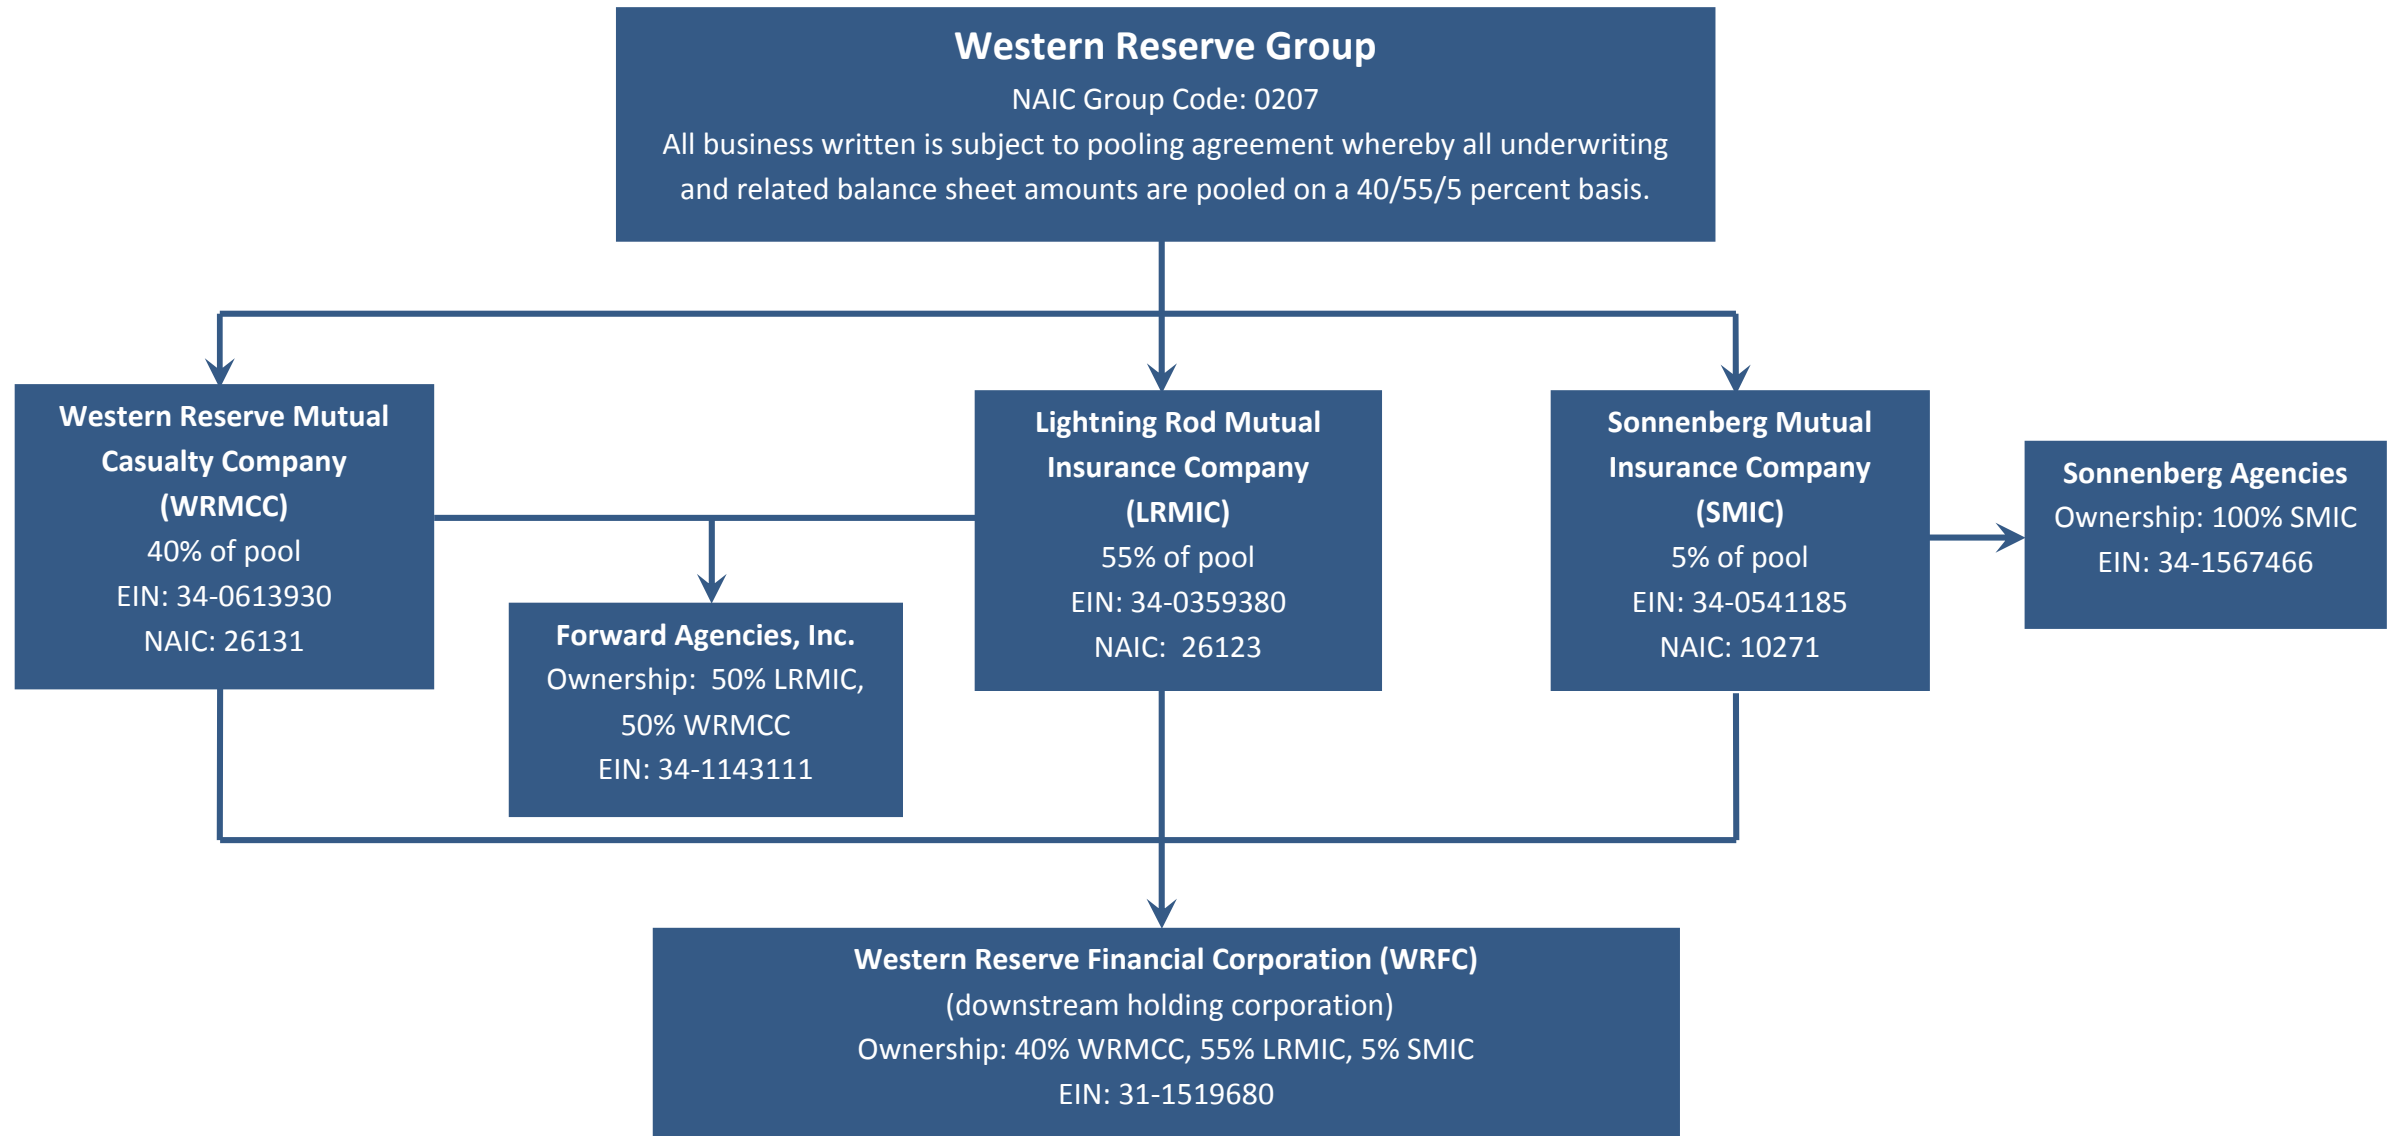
Western Reserve Group
NAIC Group Code: 0207
All business written is subject to pooling agreement whereby all underwriting and related balance sheet amounts are pooled on a 40/55/5 percent basis.

Western Reserve Mutual Casualty Company (WRMCC)
40% of pool
EIN: 34-0613930
NAIC: 26131

Forward Agencies, Inc.
Ownership: 50% LRMIC, 50% WRMCC
EIN: 34-1143111

Lightning Rod Mutual Insurance Company (LRMIC)
55% of pool
EIN: 34-0359380
NAIC: 26123

Sonnenberg Mutual Insurance Company (SMIC)
5% of pool
EIN: 34-0541185
NAIC: 10271

Sonnenberg Agencies
Ownership: 100% SMIC
EIN: 34-1567466

Western Reserve Financial Corporation (WRFC)
(downstream holding corporation)
Ownership: 40% WRMCC, 55% LRMIC, 5% SMIC
EIN: 31-1519680